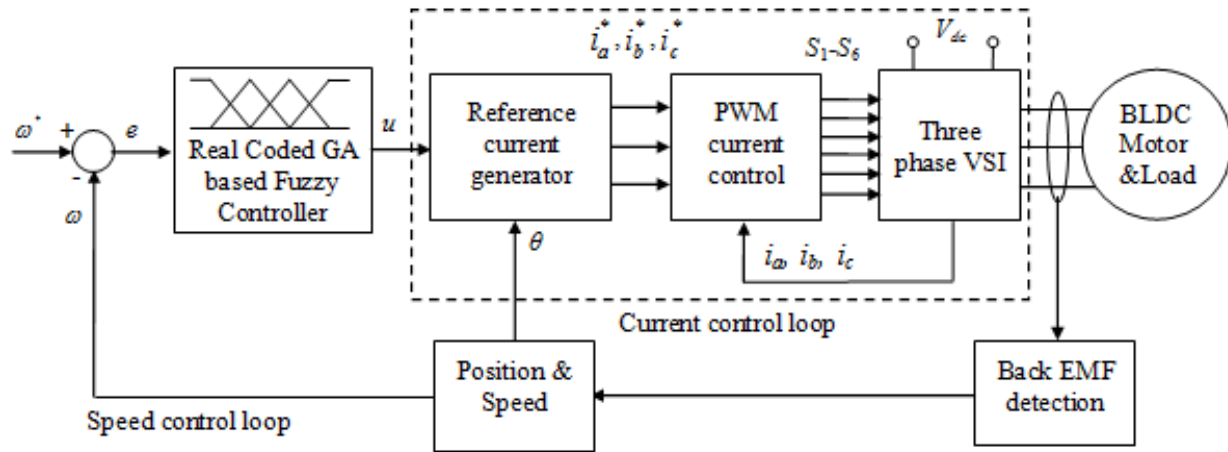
$i_a^*, i_b^*, i_c^*$

$S_1$-$S_6$

$V_{dc}$

$\omega^*$

+

$\varepsilon$

-

$\omega$

Real Coded GA based Fuzzy Controller

$u$

Reference current generator

PWM current control

Three phase VSI

BLDC Motor &Load

$\theta$

$i_a, i_b, i_c$

Current control loop

Position & Speed

Back EMF detection

Speed control loop